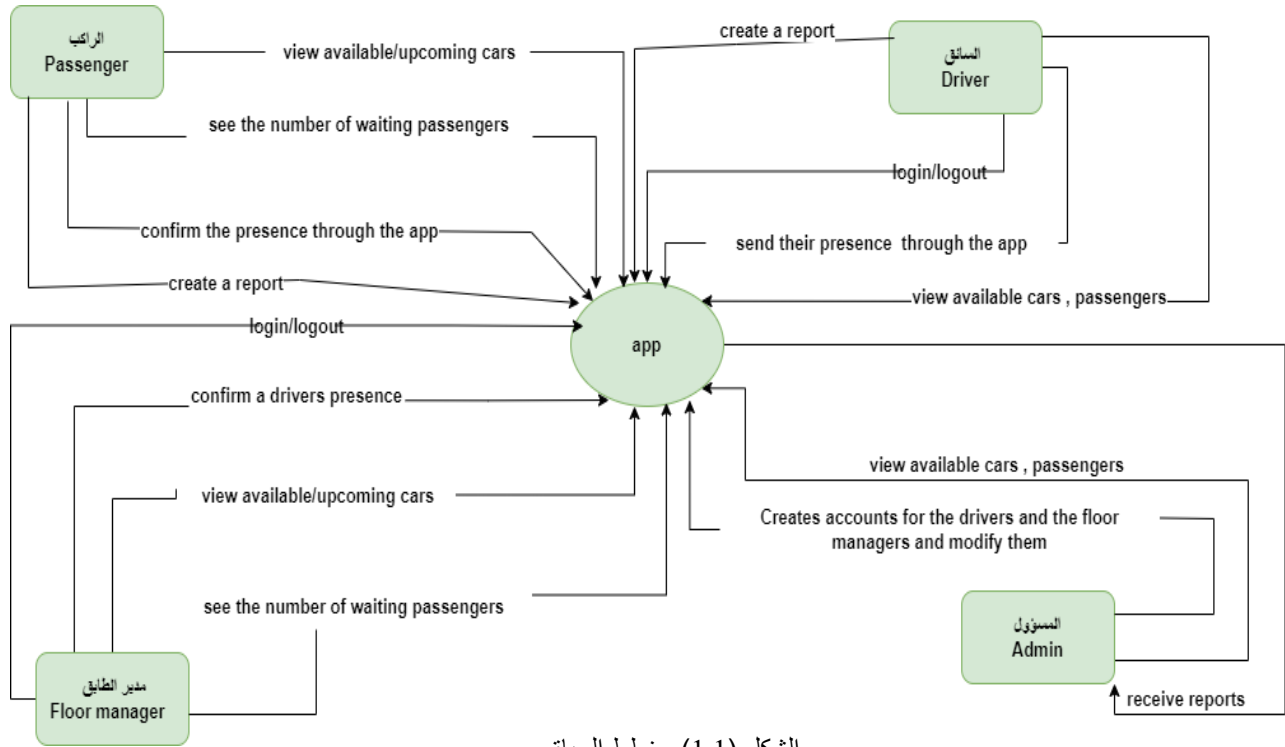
الراكب
Passenger

view available/upcoming cars

see the number of waiting passengers

confirm the presence through the app

create a report

create a report

السائق
Driver

login/logout

send their presence through the app

view available cars , passengers

login/logout

app

confirm a drivers presence

view available/upcoming cars

see the number of waiting passengers

view available cars , passengers

Creates accounts for the drivers and the floor managers and modify them

المسؤول
Admin

receive reports

مدير الطابق
Floor manager

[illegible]